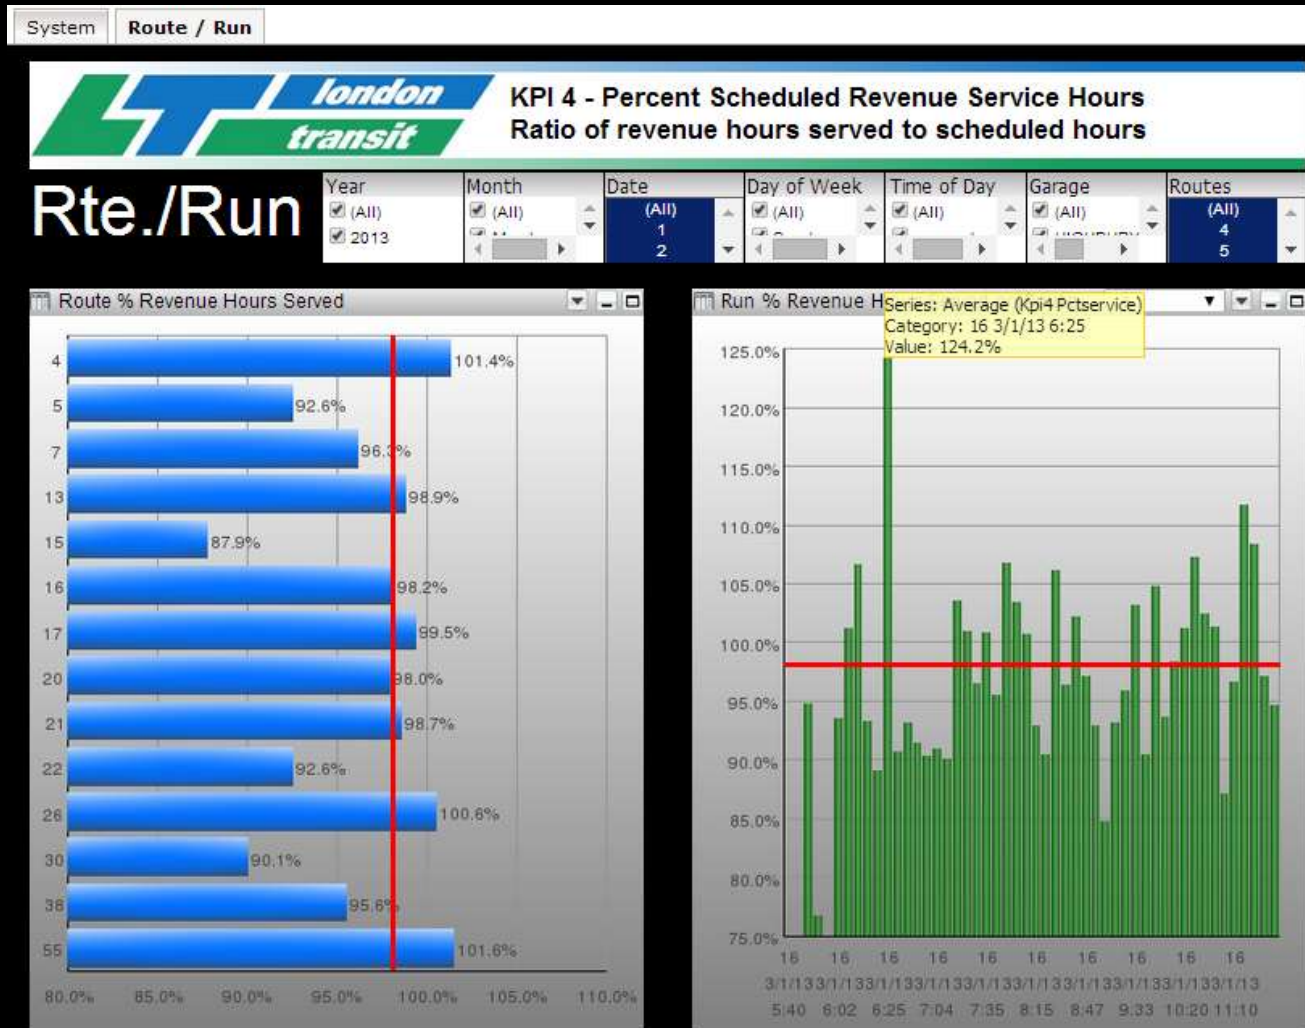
System Route / Run

london transit

KPI 4 - Percent Scheduled Revenue Service Hours
Ratio of revenue hours served to scheduled hours

Rte./Run

Year
(All)
2013

Month
(All)

Date
(All)
1
2

Day of Week
(All)

Time of Day
(All)

Garage
(All)

Routes
(All)
4
5

Route % Revenue Hours Served

| Route | Value |
|---|---|
| 4 | 101.4% |
| 5 | 92.6% |
| 7 | 96.3% |
| 13 | 98.9% |
| 15 | 87.9% |
| 16 | 98.2% |
| 17 | 99.5% |
| 20 | 98.0% |
| 21 | 98.7% |
| 22 | 92.6% |
| 26 | 100.6% |
| 30 | 90.1% |
| 38 | 95.6% |
| 55 | 101.6% |

80.0% 85.0% 90.0% 95.0% 100.0% 105.0% 110.0%

Run % Revenue H

Series: Average (Kpi4 Pctservice)
Category: 16 3/1/13 6:25
Value: 124.2%

125.0%
120.0%
115.0%
110.0%
105.0%
100.0%
95.0%
90.0%
85.0%
80.0%
75.0%

16 16 16 16 16 16 16 16 16 16
3/1/13 3/1/13 3/1/13 3/1/13 3/1/13 3/1/13 3/1/13 3/1/13 3/1/13 3/1/13
5:40 6:02 6:25 7:04 7:35 8:15 8:47 9:33 10:20 11:10